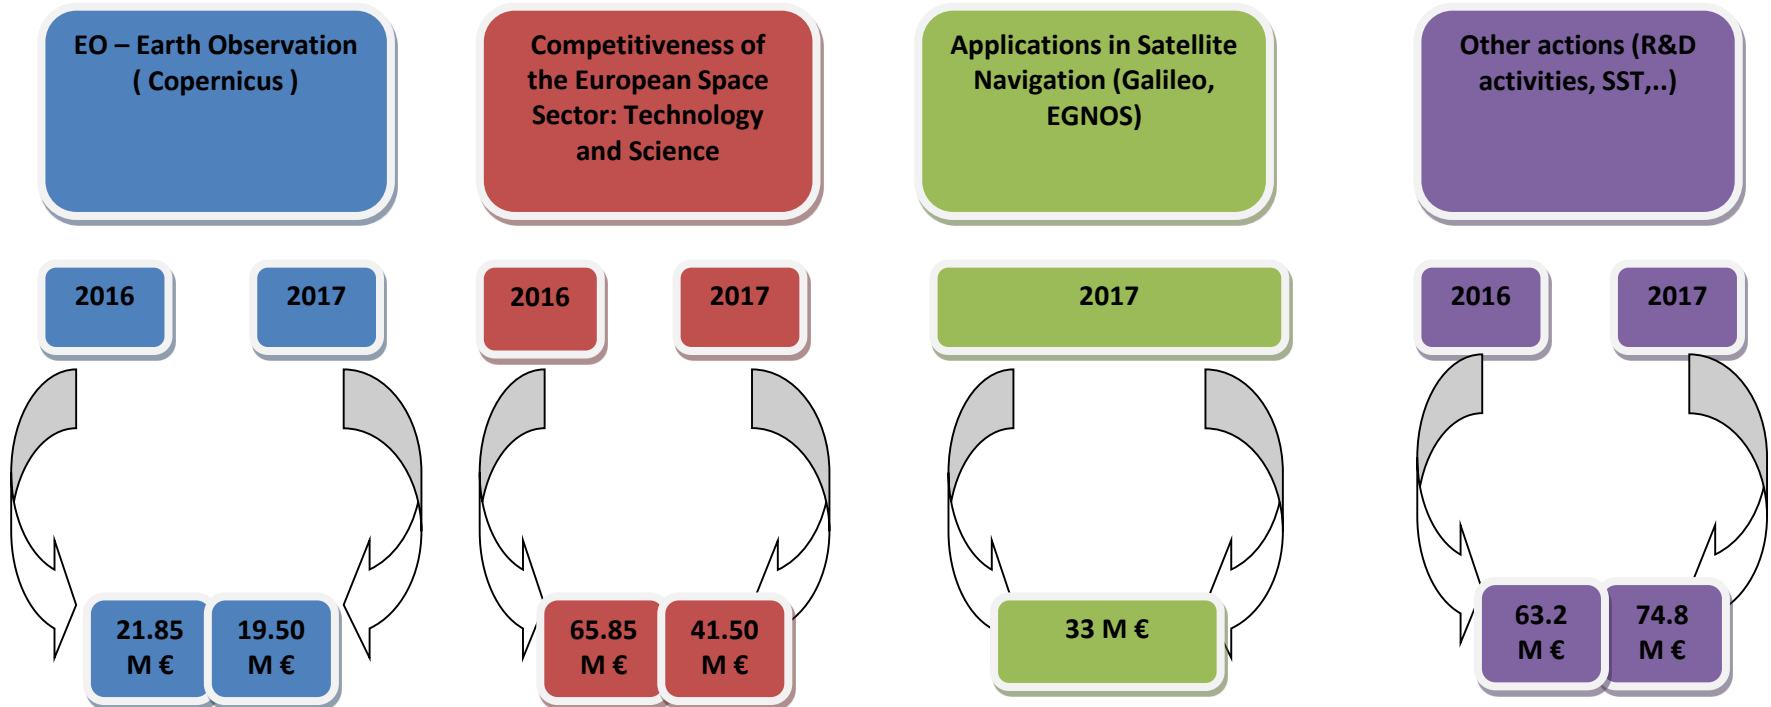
EO – Earth Observation ( Copernicus )

Competitiveness of the European Space Sector: Technology and Science

Applications in Satellite Navigation (Galileo, EGNOS)

Other actions (R&D activities, SST,..)

2016

2017

2016

2017

2017

2016

2017

21.85 M €

19.50 M €

65.85 M €

41.50 M €

33 M €

63.2 M €

74.8 M €